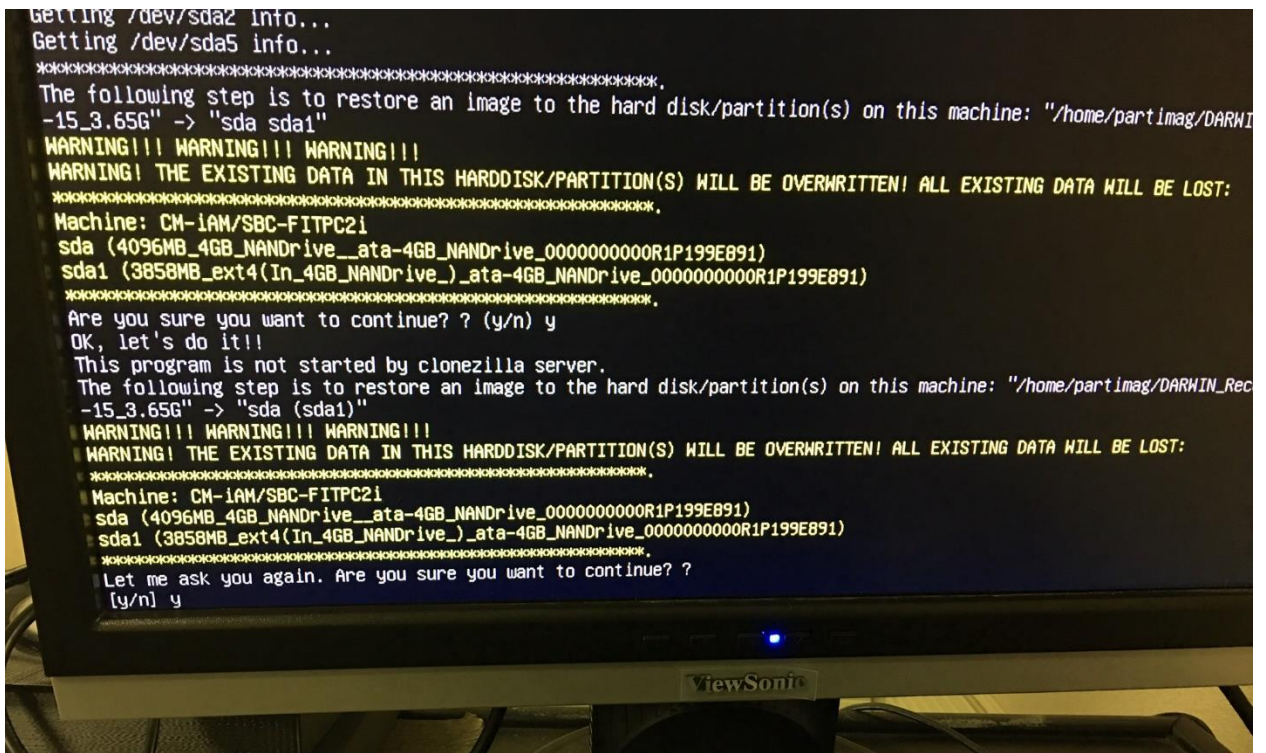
Getting /dev/sda2 info...
Getting /dev/sda5 info...
************************************************************.
The following step is to restore an image to the hard disk/partition(s) on this machine: "/home/partimag/DARWI
-15_3.65G" -> "sda sda1"
WARNING!!! WARNING!!! WARNING!!!
WARNING! THE EXISTING DATA IN THIS HARDDISK/PARTITION(S) WILL BE OVERWRITTEN! ALL EXISTING DATA WILL BE LOST:
************************************************************.
Machine: CM-iAM/SBC-FITPC2i
sda (4096MB_4GB_NANDrive__ata-4GB_NANDrive_0000000000R1P199E891)
sda1 (3858MB_ext4(In_4GB_NANDrive_)_ata-4GB_NANDrive_0000000000R1P199E891)
************************************************************.
Are you sure you want to continue? ? (y/n) y
OK, let's do it!!
This program is not started by clonezilla server.
The following step is to restore an image to the hard disk/partition(s) on this machine: "/home/partimag/DARWIN_Rec
-15_3.65G" -> "sda (sda1)"
WARNING!!! WARNING!!! WARNING!!!
WARNING! THE EXISTING DATA IN THIS HARDDISK/PARTITION(S) WILL BE OVERWRITTEN! ALL EXISTING DATA WILL BE LOST:
************************************************************.
Machine: CM-iAM/SBC-FITPC2i
sda (4096MB_4GB_NANDrive__ata-4GB_NANDrive_0000000000R1P199E891)
sda1 (3858MB_ext4(In_4GB_NANDrive_)_ata-4GB_NANDrive_0000000000R1P199E891)
************************************************************.
Let me ask you again. Are you sure you want to continue? ?
[y/n] y

ViewSonic